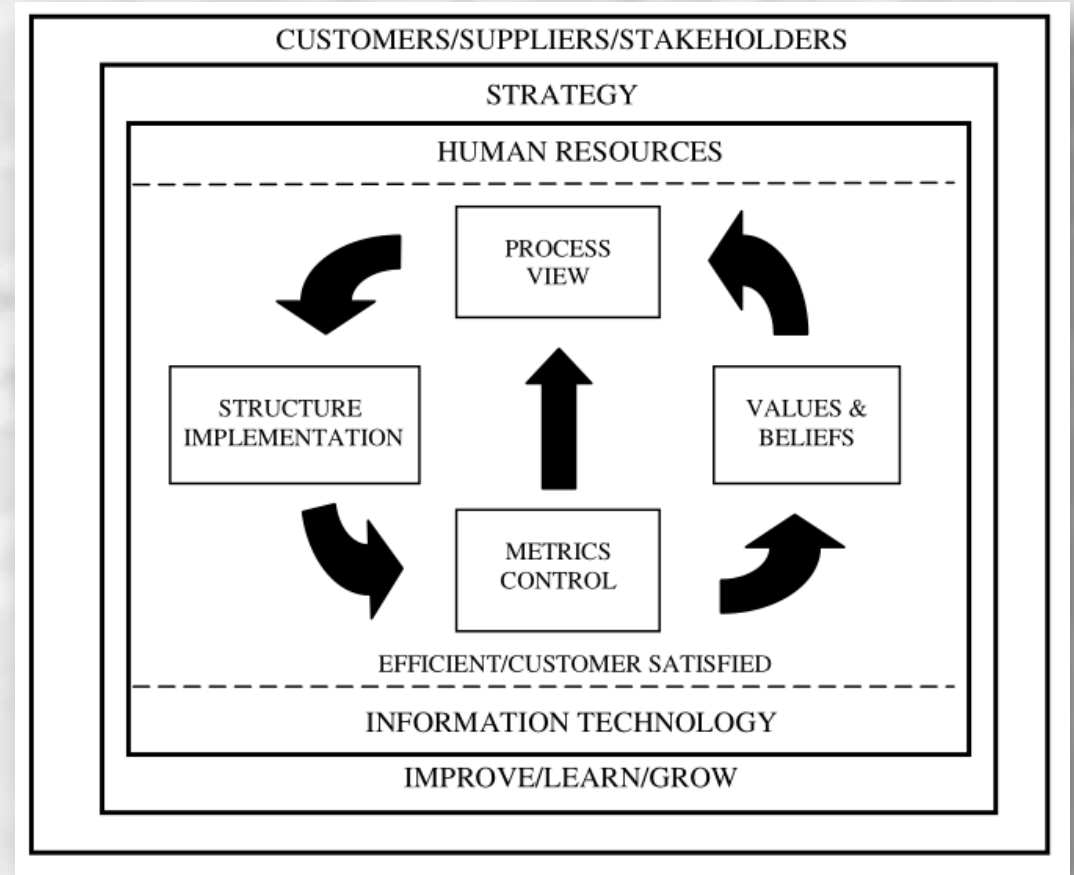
CUSTOMERS/SUPPLIERS/STAKEHOLDERS

STRATEGY

HUMAN RESOURCES

PROCESS VIEW

STRUCTURE IMPLEMENTATION

VALUES & BELIEFS

METRICS CONTROL

EFFICIENT/CUSTOMER SATISFIED

INFORMATION TECHNOLOGY

IMPROVE/LEARN/GROW